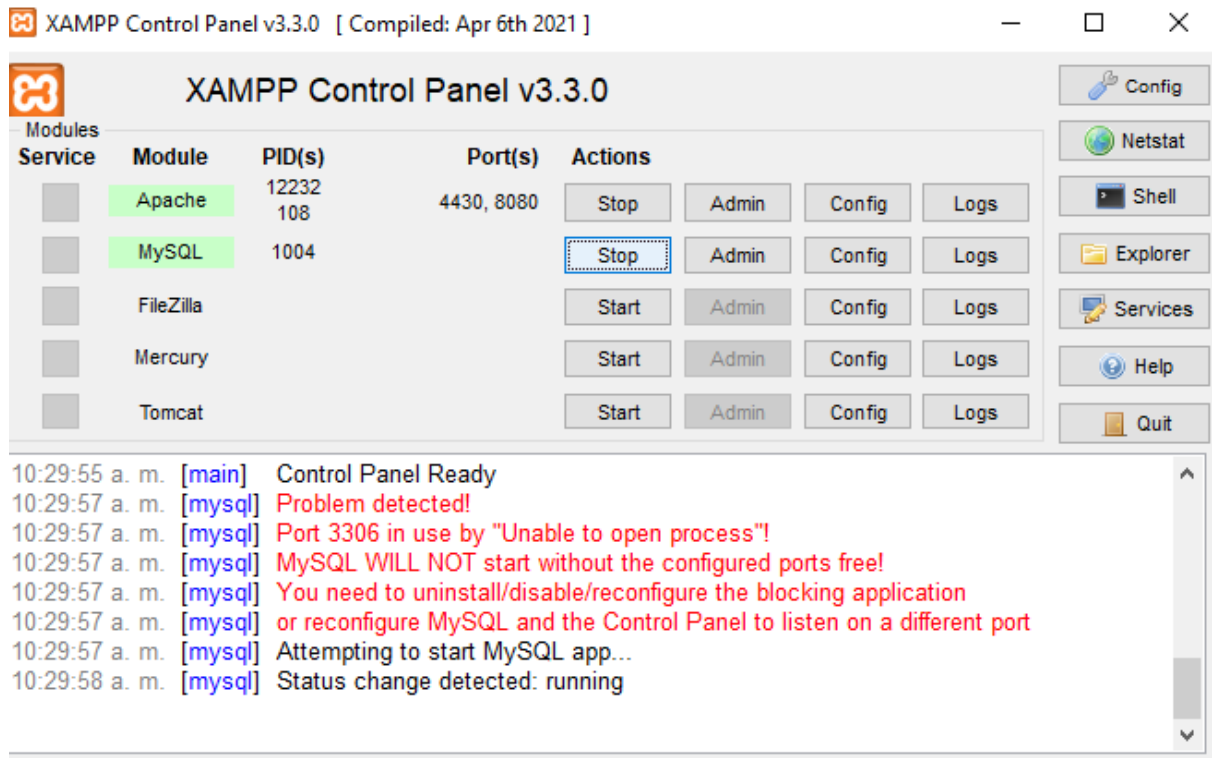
XAMPP Control Panel v3.3.0 [ Compiled: Apr 6th 2021 ]

XAMPP Control Panel v3.3.0

Config
Netstat
Shell
Explorer
Services
Help
Quit

Modules

| Service | Module | PID(s) | Port(s) | Actions | | | |
|---|---|---|---|---|---|---|---|
| | Apache | 12232 108 | 4430, 8080 | Stop | Admin | Config | Logs |
| | MySQL | 1004 | | Stop | Admin | Config | Logs |
| | FileZilla | | | Start | Admin | Config | Logs |
| | Mercury | | | Start | Admin | Config | Logs |
| | Tomcat | | | Start | Admin | Config | Logs |

10:29:55 a. m. [main] Control Panel Ready
10:29:57 a. m. [mysql] Problem detected!
10:29:57 a. m. [mysql] Port 3306 in use by "Unable to open process"!
10:29:57 a. m. [mysql] MySQL WILL NOT start without the configured ports free!
10:29:57 a. m. [mysql] You need to uninstall/disable/reconfigure the blocking application
10:29:57 a. m. [mysql] or reconfigure MySQL and the Control Panel to listen on a different port
10:29:57 a. m. [mysql] Attempting to start MySQL app...
10:29:58 a. m. [mysql] Status change detected: running